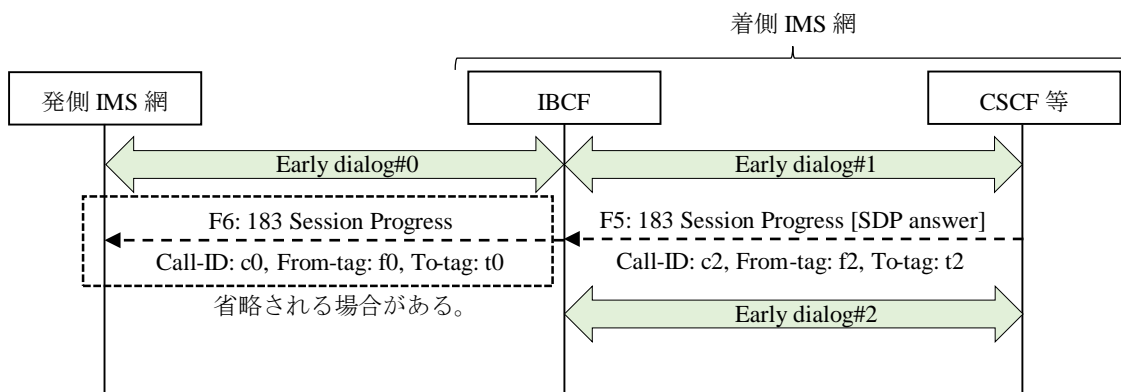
着側 IMS 網

発側 IMS 網

IBCF

CSCF 等

Early dialog#0

Early dialog#1

F6: 183 Session Progress

Call-ID: c0, From-tag: f0, To-tag: t0

F5: 183 Session Progress [SDP answer]

Call-ID: c2, From-tag: f2, To-tag: t2

省略される場合がある。

Early dialog#2